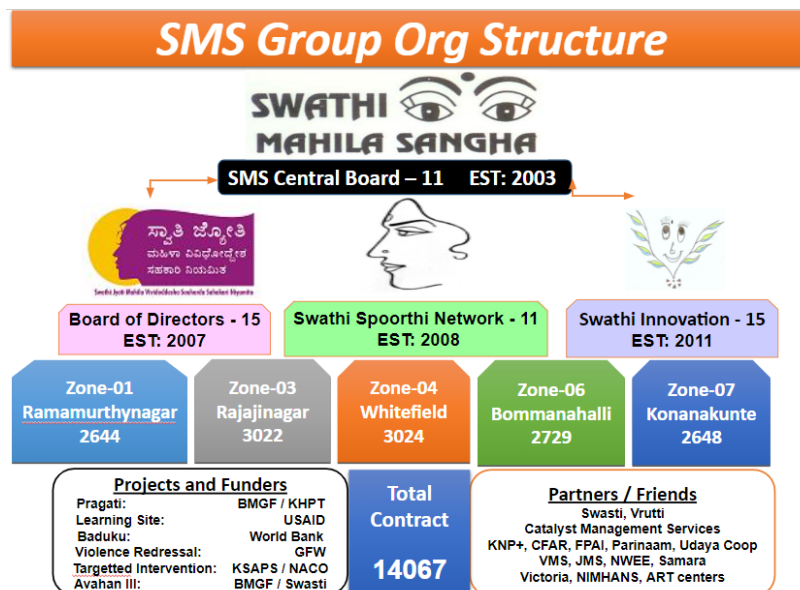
SMS Group Org Structure

SWATHI MAHILA SANGHA

SMS Central Board – 11 EST: 2003

ಸ್ವಾತಿ ಜ್ಯೋತಿ ಮಹಿಳಾ ವಿವಿಧೋದ್ದೇಶ ಸಹಕಾರ ನಿಯಮಿತ

Swathi Jyothi Mahila Vividdodesha Souharda Sahakari Niyamita

Board of Directors - 15
EST: 2007

Swathi Spoorthi Network - 11
EST: 2008

Swathi Innovation - 15
EST: 2011

Zone-01
Ramamurthynagar
2644

Zone-03
Rajajinagar
3022

Zone-04
Whitefield
3024

Zone-06
Bommanahalli
2729

Zone-07
Konanakunte
2648

Projects and Funders

| | |
|---|---|
| Pragati: | BMGF / KHPT |
| Learning Site: | USAID |
| Baduku: | World Bank |
| Violence Redressal: | GFW |
| Targetted Intervention: | KSAPS / NACO |
| Avahan III: | BMGF / Swasti |

Total Contract

14067

Partners / Friends

Swasti, Vrutti
Catalyst Management Services
KNP+, CFAR, FPAI, Parinaam, Udaya Coop
VMS, JMS, NWEE, Samara
Victoria, NIMHANS, ART centers